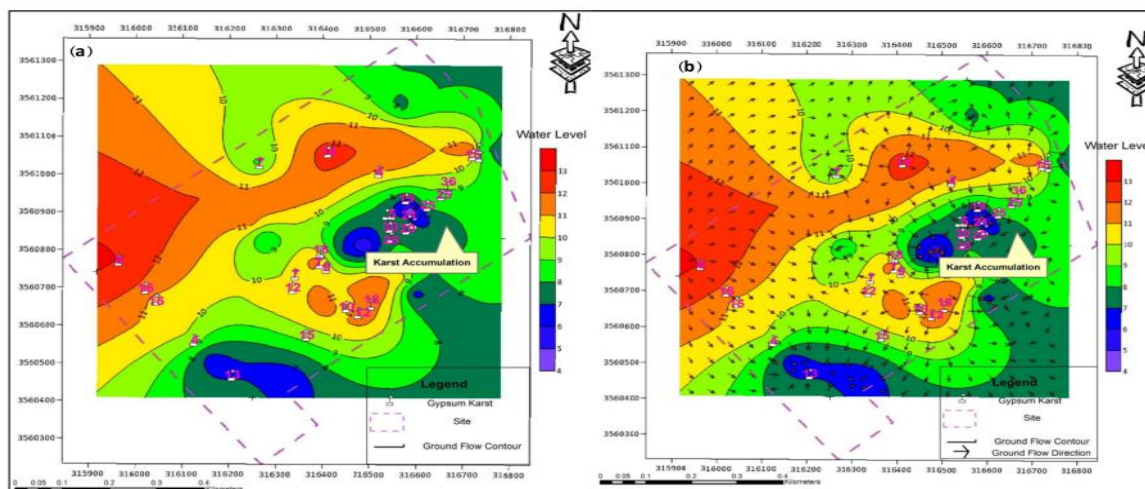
(a)

315900 316000 316100 316200 316300 316400 316500 316600 316700 316800

3561300
3561200
3561100
3561000
3560900
3560800
3560700
3560600
3560500
3560400
3560300

N

Water Level
13
12
11
10
9
8
7
6
5
4

Karst Accumulation

Legend
Gypsum Karst
Site
Ground Flow Contour

0 0.05 0.1 0.2 0.3 0.4 Kilometers

315900 316000 316100 316200 316300 316400 316500 316600 316700 316800

(b)

315900 316000 316100 316200 316300 316400 316500 316600 316700 316800

3561300
3561200
3561100
3561000
3560900
3560800
3560700
3560600
3560500
3560400
3560300

N

Water Level
13
12
11
10
9
8
7
6
5
4

Karst Accumulation

Legend
Gypsum Karst
Site
Ground Flow Contour
Ground Flow Direction

0 0.05 0.1 0.2 0.3 0.4 Kilometers

315900 316000 316100 316200 316300 316400 316500 316600 316700 316800